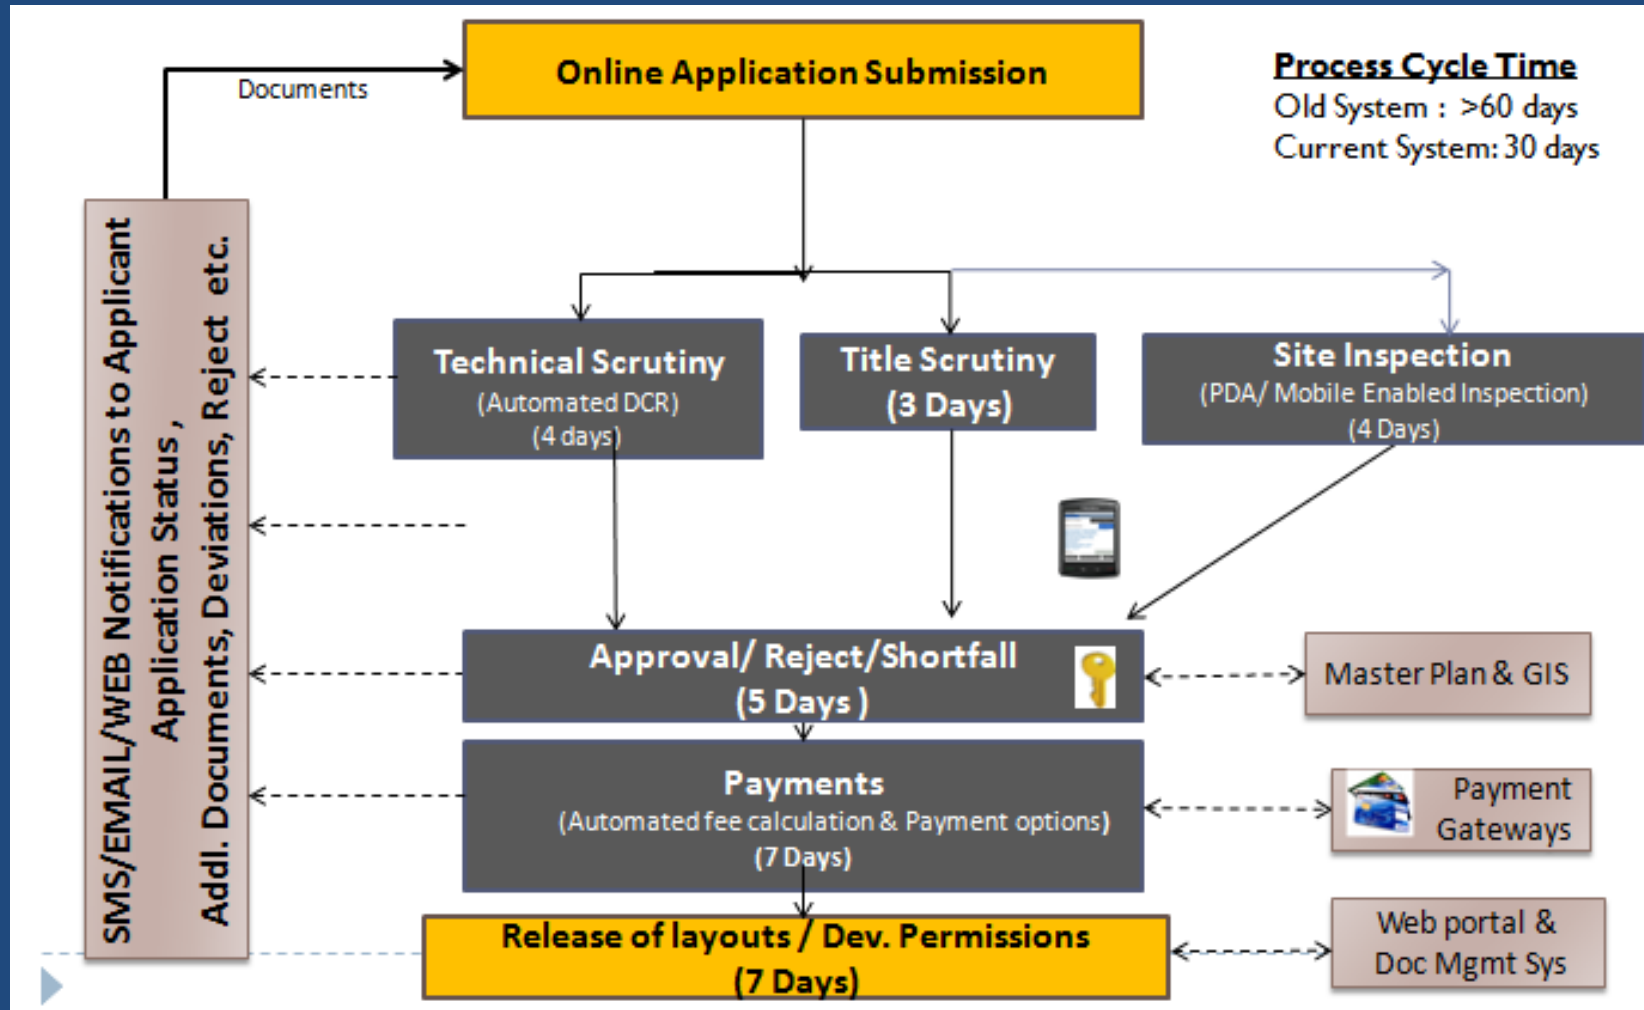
Documents

Online Application Submission

Process Cycle Time
Old System : >60 days
Current System: 30 days

SMS/EMAIL/WEB Notifications to Applicant
Application Status ,
Addl. Documents, Deviations, Reject etc.

Technical Scrutiny
(Automated DCR)
(4 days)

Title Scrutiny
(3 Days)

Site Inspection
(PDA/ Mobile Enabled Inspection)
(4 Days)

Approval/ Reject/Shortfall
(5 Days )

Master Plan & GIS

Payments
(Automated fee calculation & Payment options)
(7 Days)

Payment Gateways

Release of layouts / Dev. Permissions
(7 Days)

Web portal & Doc Mgmt Sys